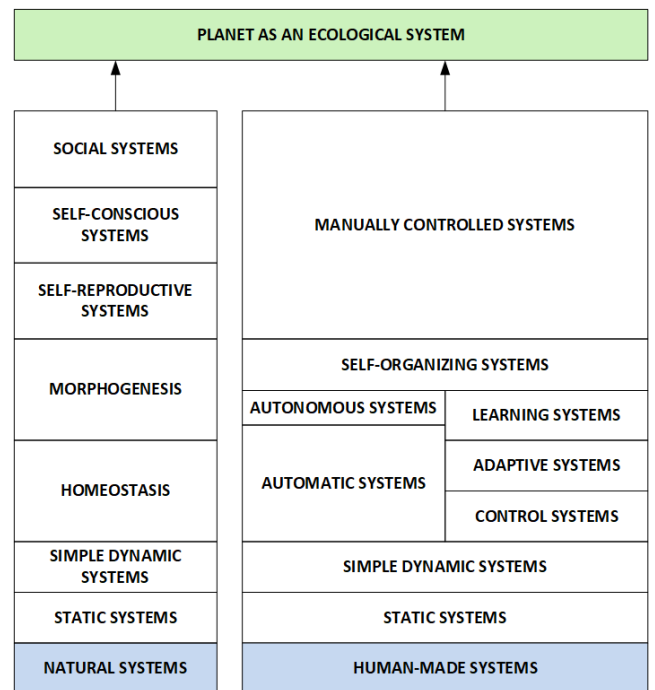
PLANET AS AN ECOLOGICAL SYSTEM

SOCIAL SYSTEMS

SELF-CONSCIOUS SYSTEMS

SELF-REPRODUCTIVE SYSTEMS

MORPHOGENESIS

HOMEOSTASIS

SIMPLE DYNAMIC SYSTEMS

STATIC SYSTEMS

NATURAL SYSTEMS

MANUALLY CONTROLLED SYSTEMS

SELF-ORGANIZING SYSTEMS

AUTONOMOUS SYSTEMS

LEARNING SYSTEMS

AUTOMATIC SYSTEMS

ADAPTIVE SYSTEMS

CONTROL SYSTEMS

SIMPLE DYNAMIC SYSTEMS

STATIC SYSTEMS

HUMAN-MADE SYSTEMS